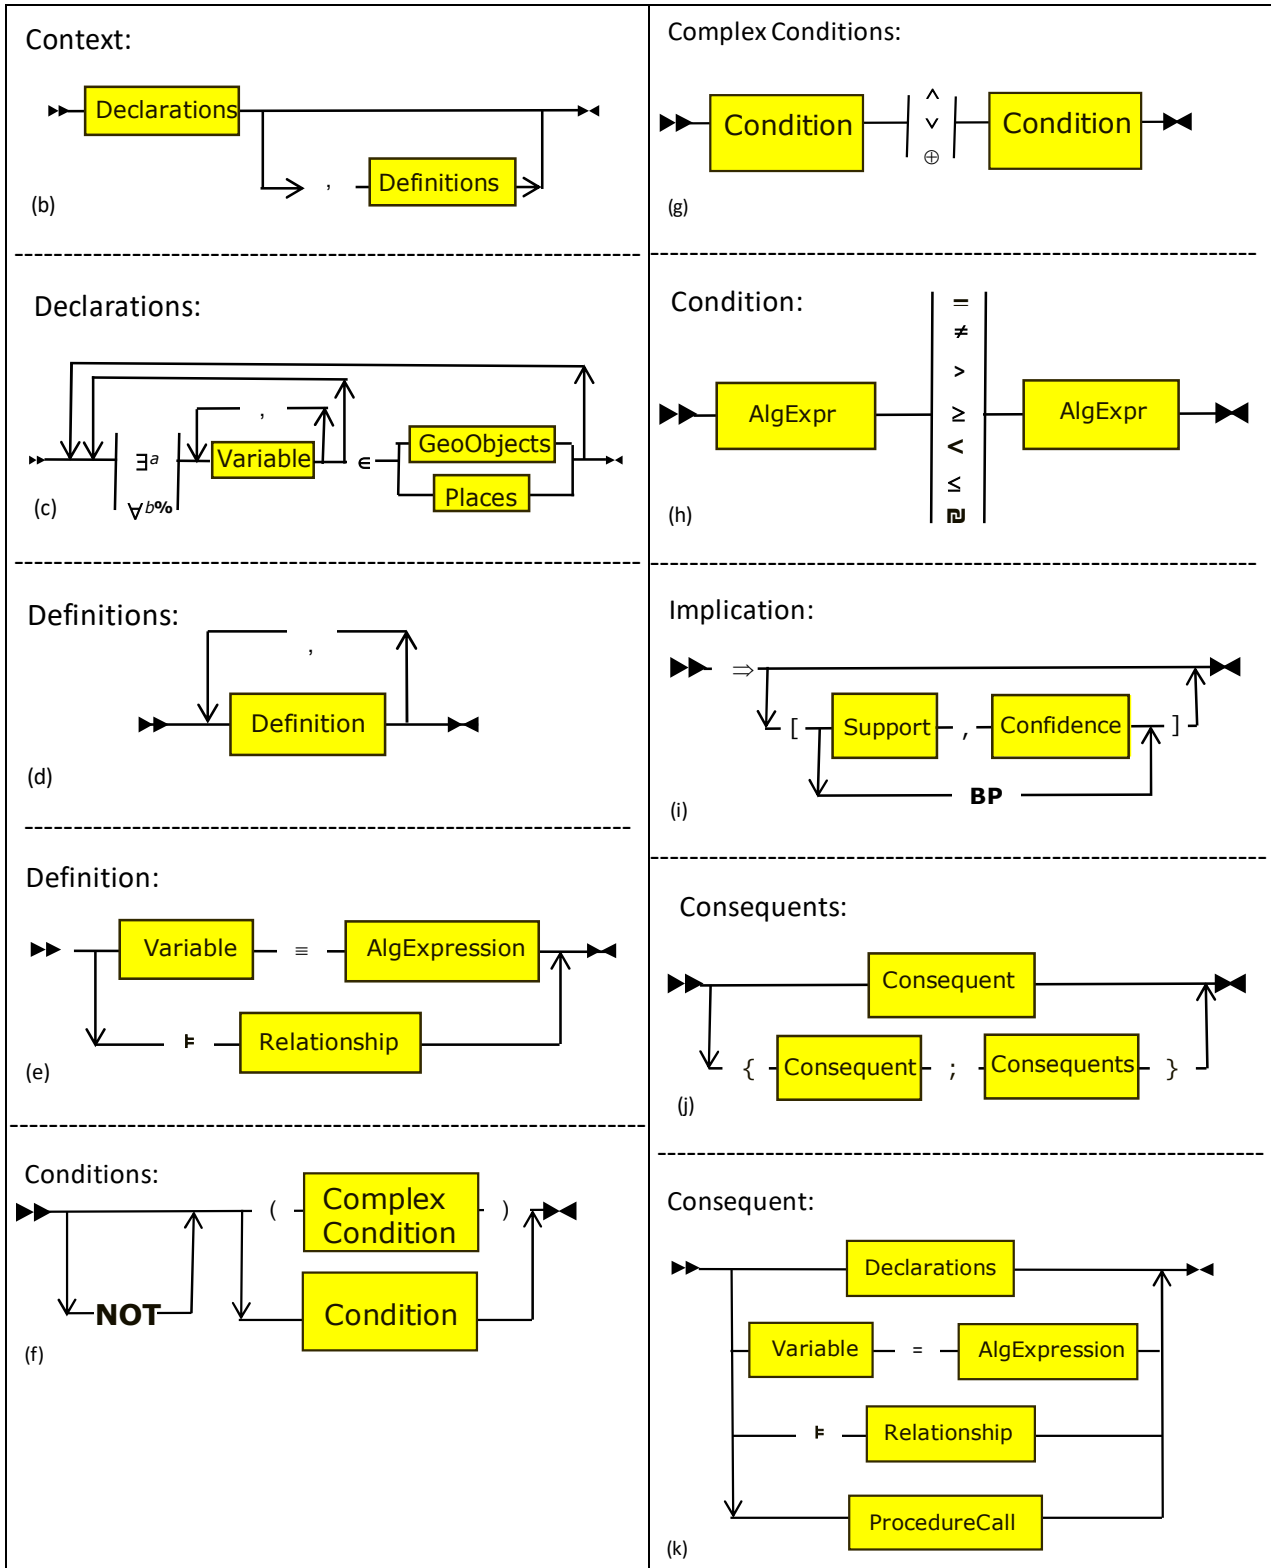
Context:

Declarations

,

Definitions

(b)

Declarations:

$\exists^a$

$\forall^{b\%}$

,

Variable

∈

GeoObjects

Places

(c)

Definitions:

,

Definition

(d)

Definition:

Variable

≡

AlgExpression

⊧

Relationship

(e)

Conditions:

(

Complex Condition

)

NOT

Condition

(f)

Complex Conditions:

Condition

∧

∨

⊕

Condition

(g)

Condition:

=

≠

>

≥

<

≤

Condition:

AlgExpr

AlgExpr

(h)

Implication:

⇒

[

Support

,

Confidence

]

BP

(i)

Consequents:

Consequent

{

Consequent

;

Consequents

}

(j)

Consequent:

Declarations

Variable

=

AlgExpression

⊧

Relationship

ProcedureCall

(k)